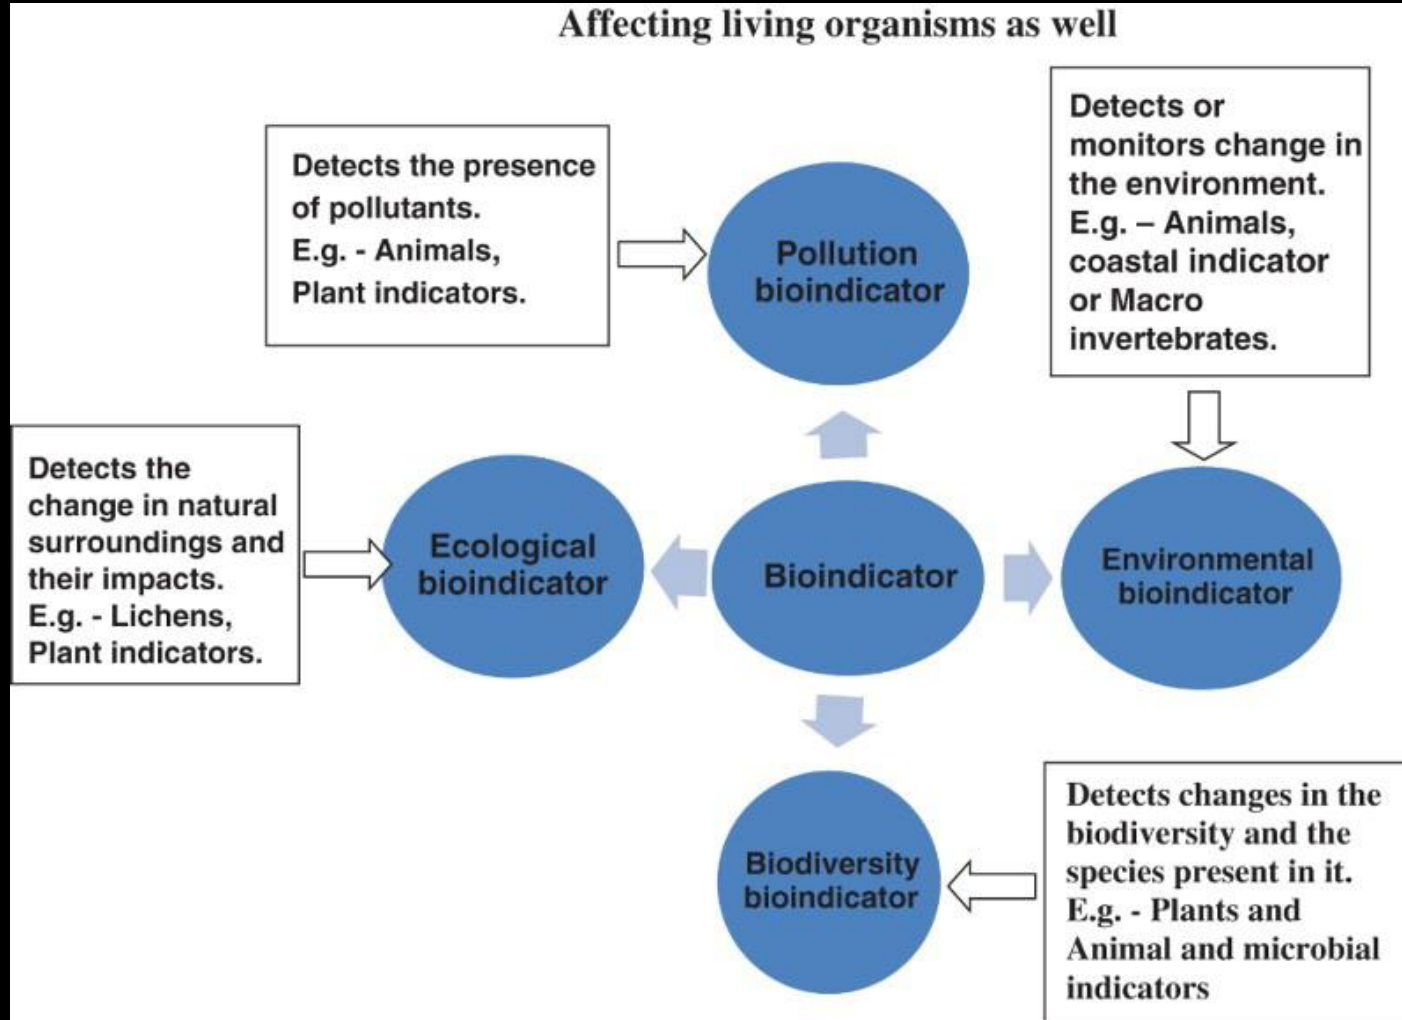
Affecting living organisms as well

Detects the presence of pollutants. E.g. - Animals, Plant indicators.

Pollution bioindicator

Detects or monitors change in the environment. E.g. – Animals, coastal indicator or Macro invertebrates.

Detects the change in natural surroundings and their impacts. E.g. - Lichens, Plant indicators.

Ecological bioindicator

Bioindicator

Environmental bioindicator

Biodiversity bioindicator

Detects changes in the biodiversity and the species present in it. E.g. - Plants and Animal and microbial indicators